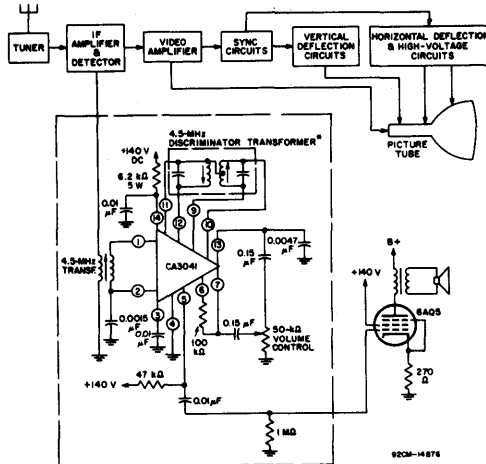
TUNER

IF AMPLIFIER & DETECTOR

VIDEO AMPLIFIER

SYNC CIRCUITS

VERTICAL DEFLECTION CIRCUITS

HORIZONTAL DEFLECTION & HIGH-VOLTAGE CIRCUITS

PICTURE TUBE

+140 V DC

6.2 kΩ 5 W

4.5-MHz DISCRIMINATOR TRANSFORMER*

0.01 μF

14

11

12

9

10

13

1

2

3

4

5

6

7

4.5-MHz TRANSF.

CA3041

0.0015 μF

0.01 μF

0.15 μF

0.0047 μF

100 kΩ

0.15 μF

50-kΩ VOLUME CONTROL

B+

+140 V

6AQ5

270 Ω

+140 V

47 kΩ

0.01 μF

1 MΩ

92CM-14876